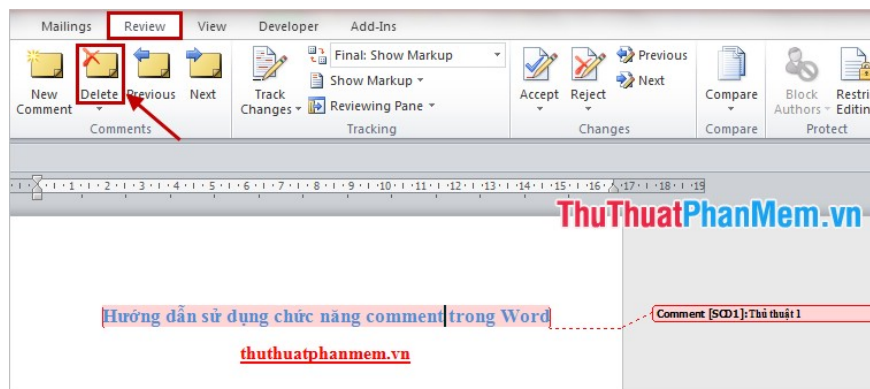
Mailings Review View Developer Add-Ins

New Comment Delete Previous Next
Comments

Track Changes
Final: Show Markup
Show Markup
Reviewing Pane
Tracking

Accept Reject Previous Next
Changes

Compare
Compare

Block Authors
Restrict Editing
Protect

1 · 1 · 2 · 3 · 4 · 5 · 6 · 7 · 8 · 9 · 10 · 11 · 12 · 13 · 14 · 15 · 16 · 17 · 18 · 19

ThuThuatPhanMem.vn

Hướng dẫn sử dụng chức năng comment trong Word

thuthuatphanmem.vn

Comment [SCD1]: Thủ thuật 1